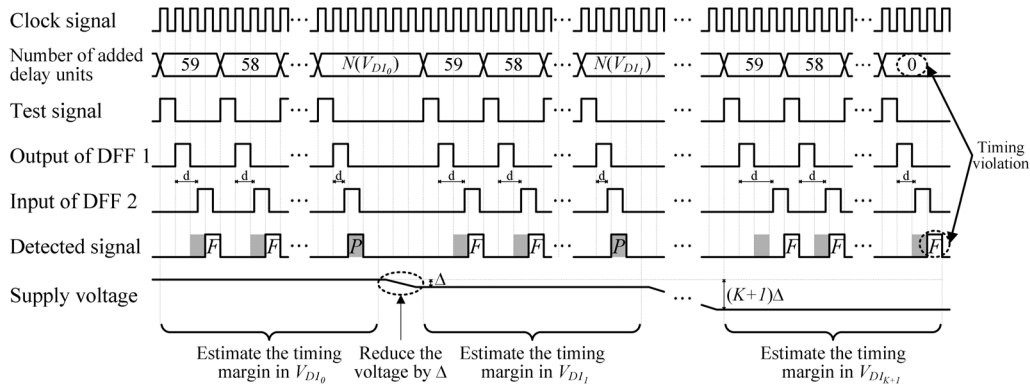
Clock signal

Number of added delay units

59 58 ··· $N(V_{DI_0})$ 59 58 ··· $N(V_{DI_1})$ ··· 59 58 ··· 0

Test signal ···

Output of DFF 1 ··· d d d d d d

Input of DFF 2 ···

Detected signal F F ··· P F F ··· P ··· F F ··· F

Timing violation

Supply voltage $\Delta$ ··· $(K+1)\Delta$

Estimate the timing margin in $V_{DI_0}$

Reduce the voltage by $\Delta$

Estimate the timing margin in $V_{DI_1}$

Estimate the timing margin in $V_{DI_{K+1}}$